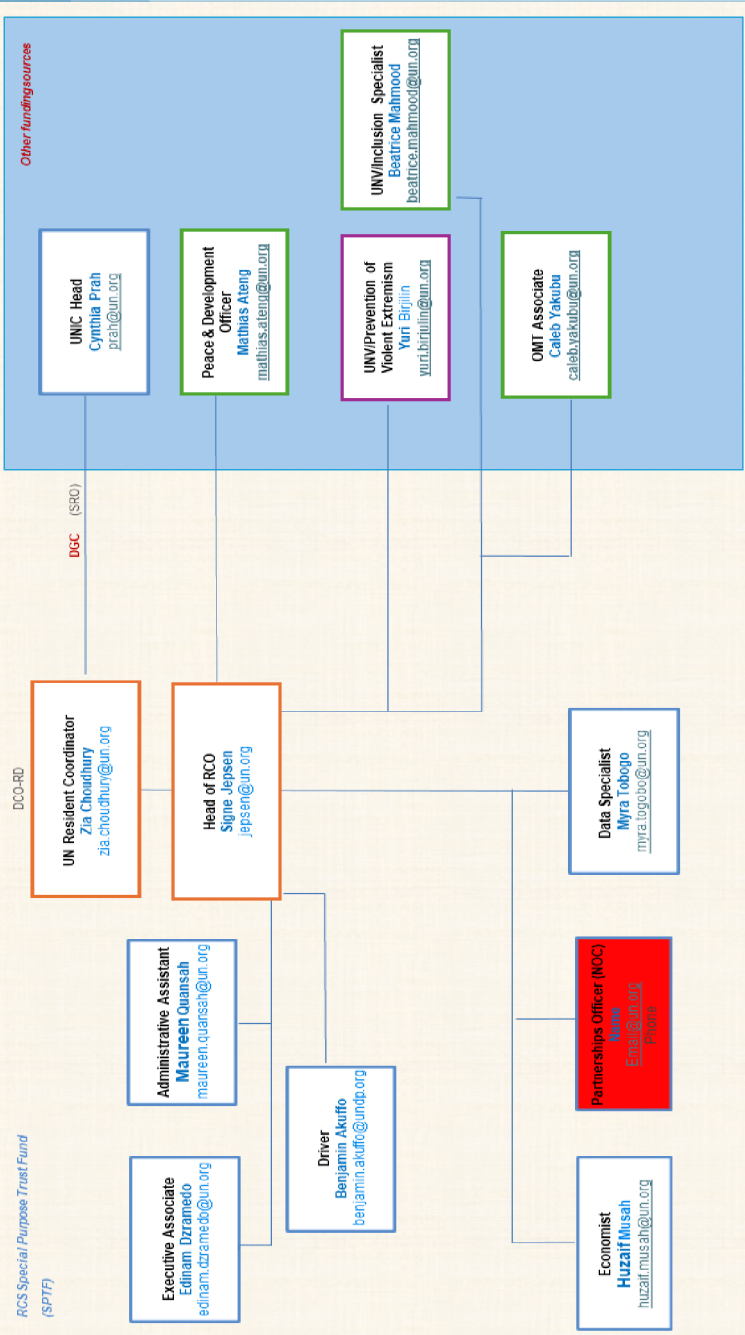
Other fundingsources

UNIC Head
Cynthia Prah
prah@un.org

Peace & Development Officer
Mathias Ateng
mathias.ateng@un.org

UNV/Prevention of Violent Extremism
Yuri Birjilin
yuri.birjulin@un.org

OMT Associate
Caleb Yakubu
caleb.yakubu@un.org

UNV/Inclusion Specialist
Beatrice Mahmood
beatrice.mahmood@un.org

DGC (SRO)

DCO-RD

UN Resident Coordinator
Zia Choudhury
zia.choudhury@un.org

Head of RCO
Signe Jepsen
jepsen@un.org

Data Specialist
Myra Togobo
myra.togobo@un.org

Administrative Assistant
Maureen Quansah
maureen.quansah@un.org

Driver
Benjamin Akuffo
benjamin.akuffo@undp.org

Partnerships Officer (NOC)
Name
Email@un.org
Phone

Executive Associate
Edinam Dzramedo
edinam.dzramedo@un.org

Economist
Huzaif Musah
huzaif.musah@un.org

RCS Special Purpose Trust Fund (SPTF)